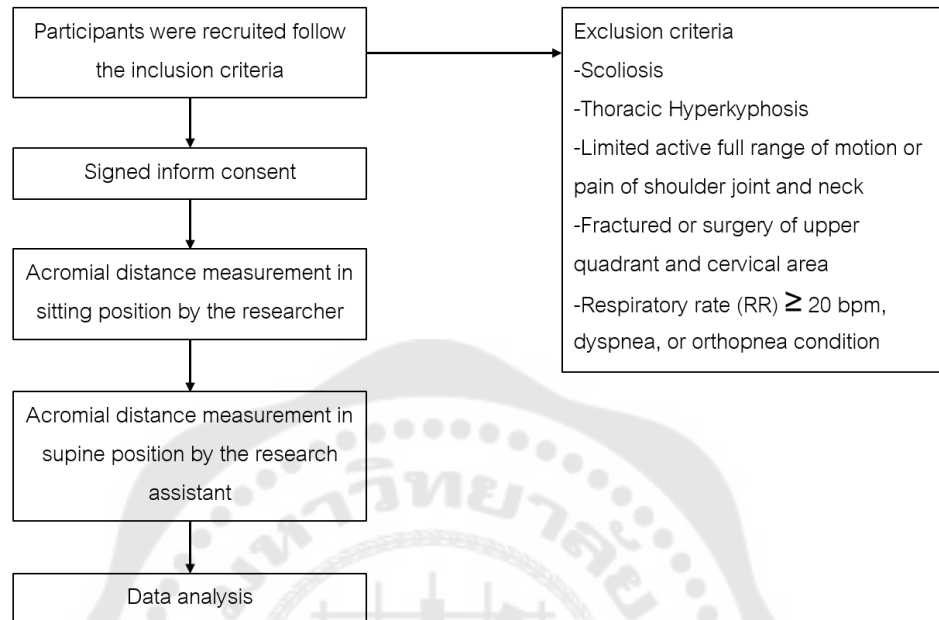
Participants were recruited follow the inclusion criteria

Exclusion criteria
-Scoliosis
-Thoracic Hyperkyphosis
-Limited active full range of motion or pain of shoulder joint and neck
-Fractured or surgery of upper quadrant and cervical area
-Respiratory rate (RR) $\geq$ 20 bpm, dyspnea, or orthopnea condition

Signed inform consent

Acromial distance measurement in sitting position by the researcher

Acromial distance measurement in supine position by the research assistant

Data analysis

มหาวิทยาลัย